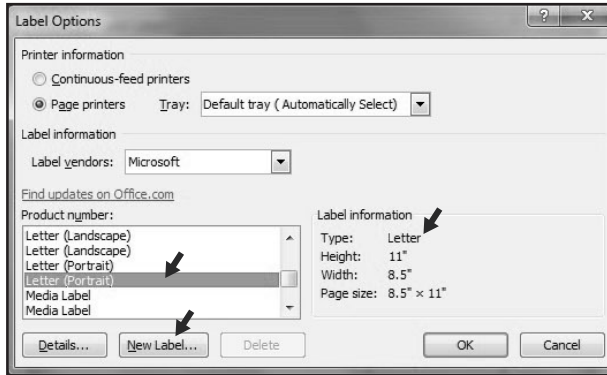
Label Options

?

Printer information

Continuous-feed printers

Page printers Tray: Default tray ( Automatically Select)

Label information

Label vendors: Microsoft

Find updates on Office.com

Product number:

Letter (Landscape)
Letter (Landscape)
Letter (Portrait)
Letter (Portrait)
Media Label
Media Label

Label information

Type: Letter
Height: 11"
Width: 8.5"
Page size: 8.5" × 11"

Details... New Label... Delete OK Cancel